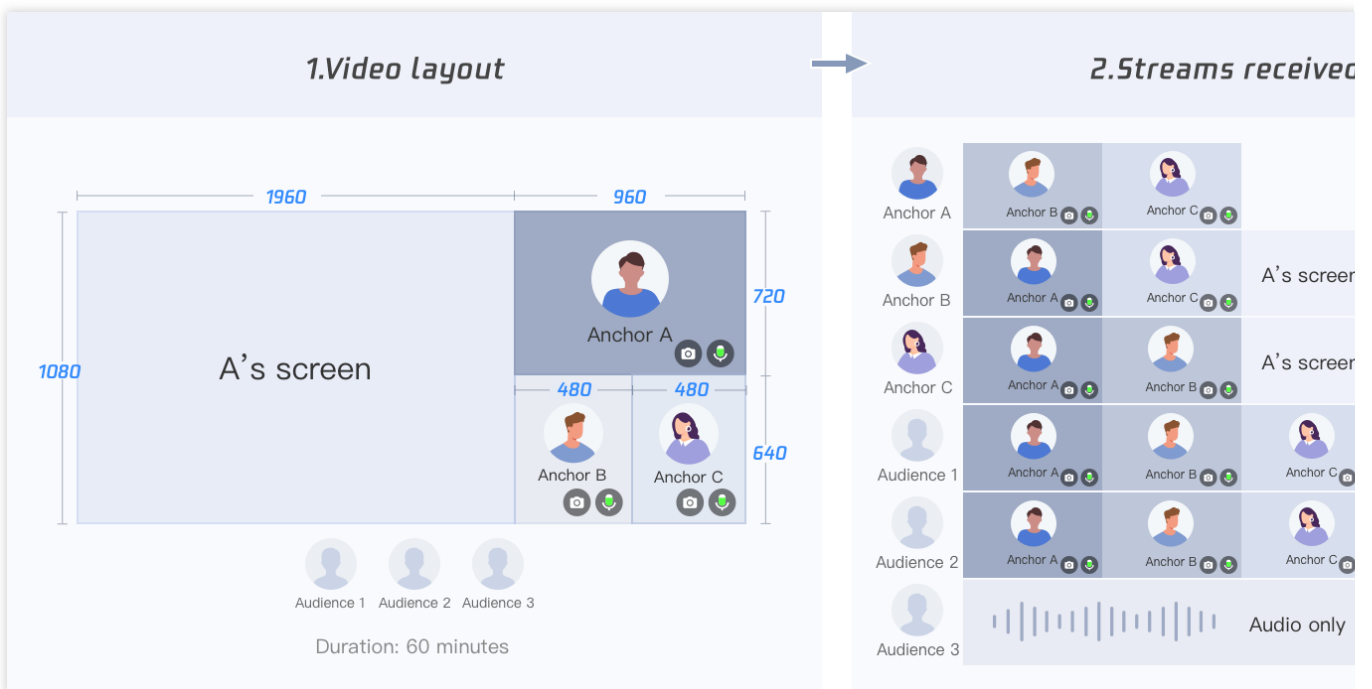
1.Video layout

1960
960
720
1080
A’s screen
Anchor A
480
480
640
Anchor B
Anchor C

Audience 1 Audience 2 Audience 3

Duration: 60 minutes

2.Streams receivec

| | | | |
|---|---|---|---|
| Anchor A | Anchor B | Anchor C | |
| Anchor B | Anchor A | Anchor C | A’s screen |
| Anchor C | Anchor A | Anchor B | A’s screen |
| Audience 1 | Anchor A | Anchor B | Anchor C |
| Audience 2 | Anchor A | Anchor B | Anchor C |
| Audience 3 | Audio only | | |